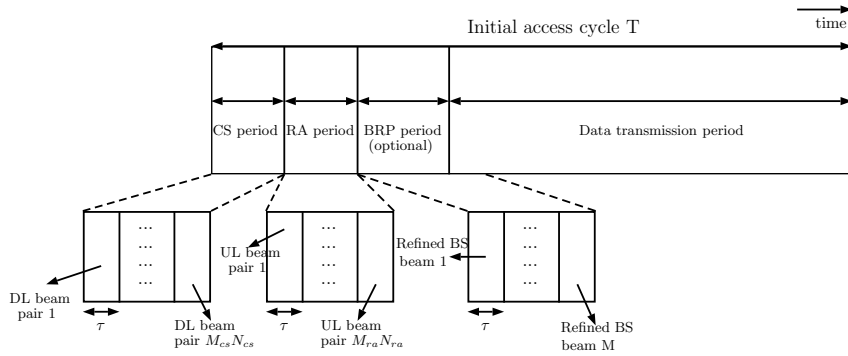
time

Initial access cycle T

CS period

RA period

BRP period (optional)

Data transmission period

...
...
...
...

...
...
...
...

...
...
...
...

DL beam pair 1

$\tau$

DL beam pair $M_{cs}N_{cs}$

UL beam pair 1

$\tau$

UL beam pair $M_{ra}N_{ra}$

Refined BS beam 1

$\tau$

Refined BS beam M